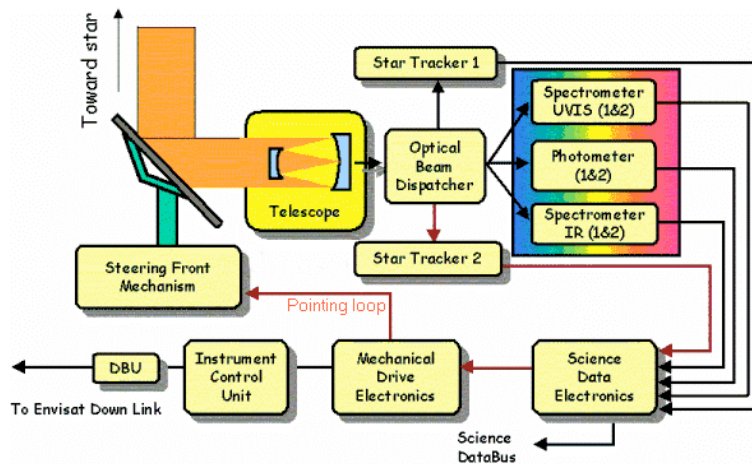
Toward star

Star Tracker 1

Spectrometer UVIS (1&2)

Optical Beam Dispatcher

Photometer (1&2)

Telescope

Spectrometer IR (1&2)

Star Tracker 2

Steering Front Mechanism

Pointing loop

DBU

Instrument Control Unit

Mechanical Drive Electronics

Science Data Electronics

To Envisat Down Link

Science DataBus